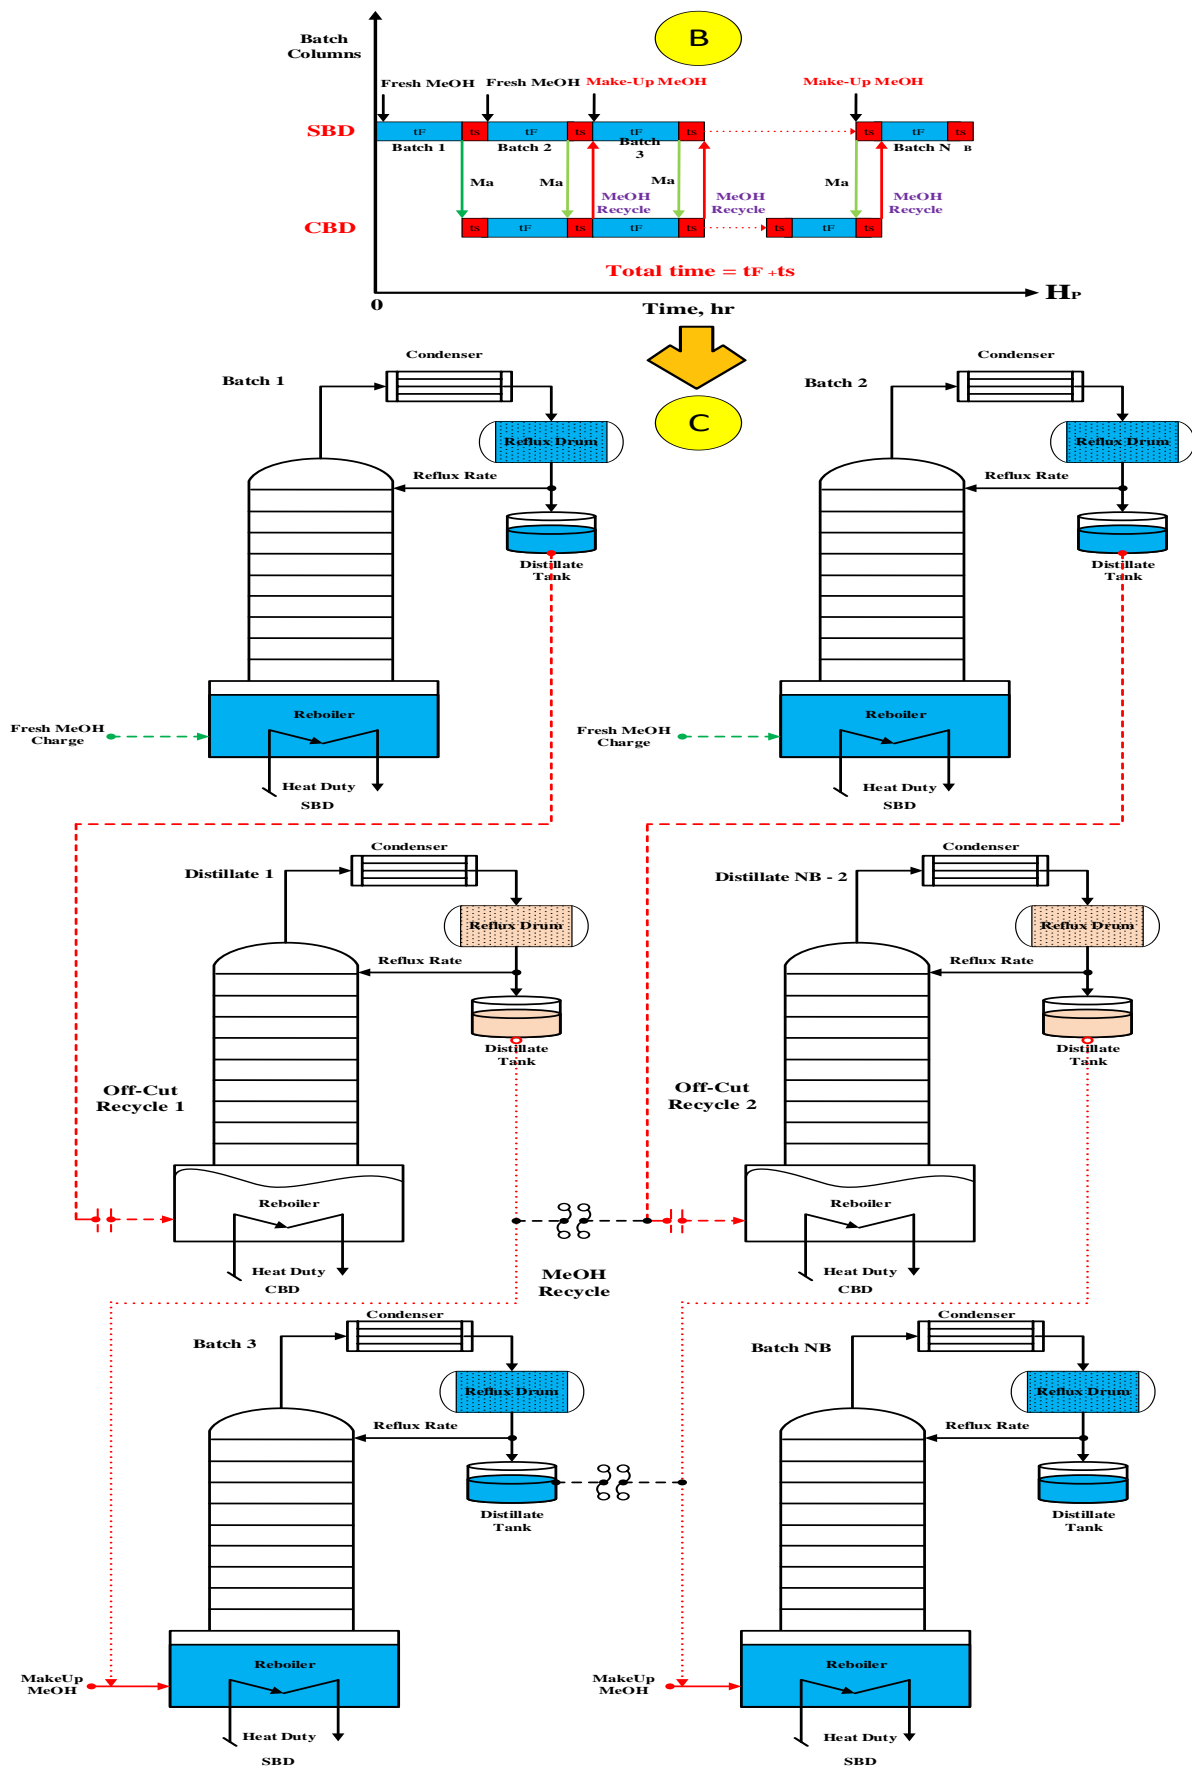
B

Batch Columns

Fresh MeOH Fresh MeOH Make-Up MeOH Make-Up MeOH

SBD

tF ts tF ts tF ts ts tF ts

Batch 1 Batch 2 Batch 3 Batch N B

Ma Ma Ma Ma

MeOH Recycle MeOH Recycle MeOH Recycle

CBD

ts tF ts tF ts ts tF ts

Total time = tF +ts

0

Time, hr

HP

C

Batch 1

Condenser

Reflux Drum

Reflux Rate

Distillate Tank

Fresh MeOH Charge

Reboiler

Heat Duty

SBD

Batch 2

Condenser

Reflux Drum

Reflux Rate

Distillate Tank

Fresh MeOH Charge

Reboiler

Heat Duty

SBD

Distillate 1

Condenser

Reflux Drum

Reflux Rate

Distillate Tank

Off-Cut Recycle 1

Reboiler

Heat Duty

CBD

Distillate NB - 2

Condenser

Reflux Drum

Reflux Rate

Distillate Tank

Off-Cut Recycle 2

Reboiler

Heat Duty

CBD

MeOH Recycle

Batch 3

Condenser

Reflux Drum

Reflux Rate

Distillate Tank

MakeUp MeOH

Reboiler

Heat Duty

SBD

Batch NB

Condenser

Reflux Drum

Reflux Rate

Distillate Tank

MakeUp MeOH

Reboiler

Heat Duty

SBD